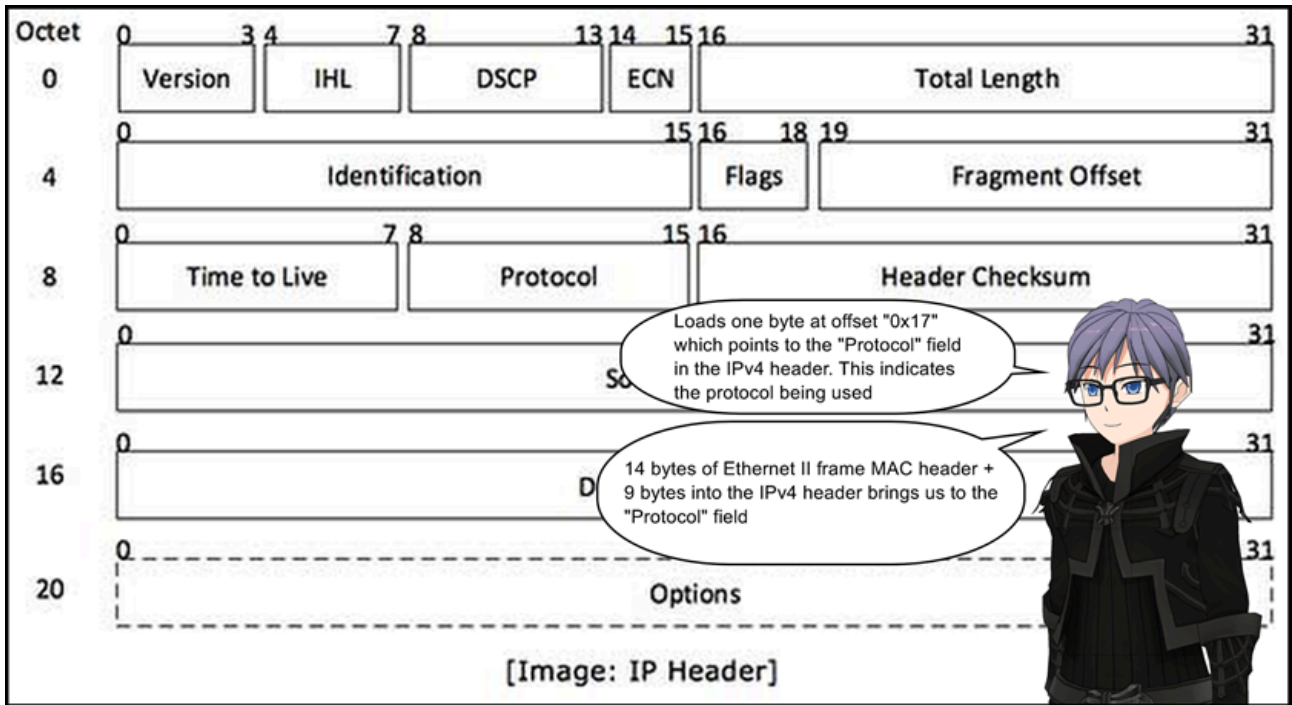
Octet 0 3 4 7 8 13 14 15 16 31

0 Version IHL DSCP ECN Total Length

0 15 16 18 19 31

4 Identification Flags Fragment Offset

0 7 8 15 16 31

8 Time to Live Protocol Header Checksum

0 31

12 So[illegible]

0 31

16 D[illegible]

0 31

20 Options

Loads one byte at offset "0x17" which points to the "Protocol" field in the IPv4 header. This indicates the protocol being used

14 bytes of Ethernet II frame MAC header + 9 bytes into the IPv4 header brings us to the "Protocol" field

[Image: IP Header]